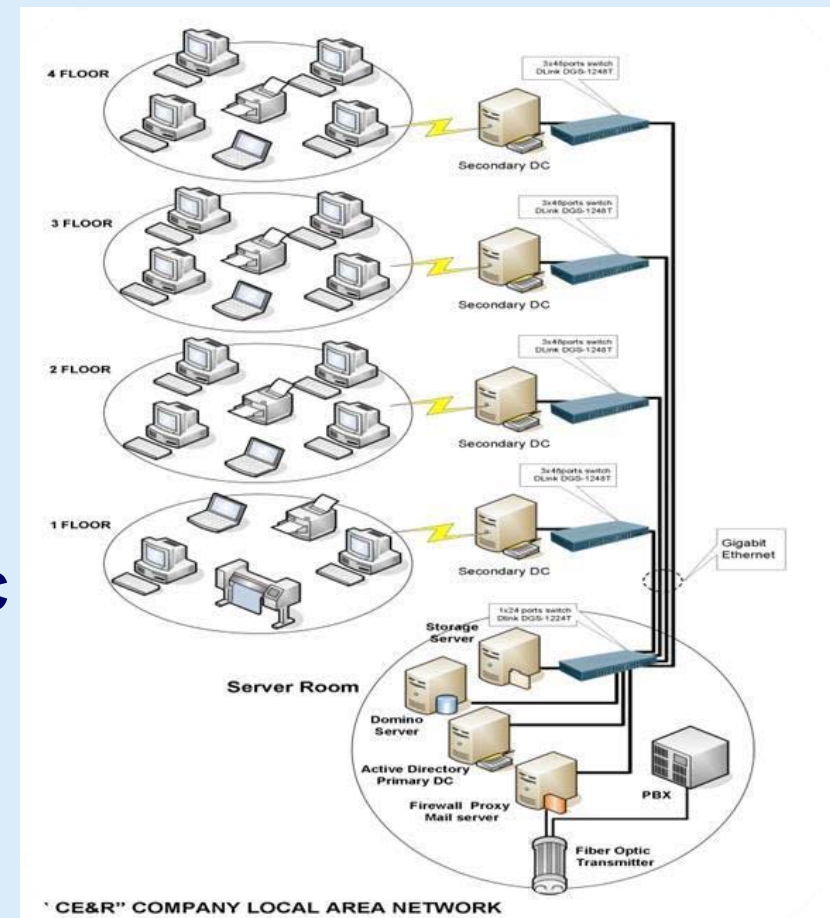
4 FLOOR

3x48ports switch
DLink DGS-1248T

Secondary DC

3 FLOOR

3x48ports switch
DLink DGS-1248T

Secondary DC

2 FLOOR

3x48ports switch
DLink DGS-1248T

Secondary DC

1 FLOOR

3x48ports switch
DLink DGS-1248T

Secondary DC

Gigabit Ethernet

c

1x24 ports switch
Dlink DGS-1224T

Storage Server

Server Room

Domino Server

Active Directory Primary DC

PBX

Firewall Proxy Mail server

Fiber Optic Transmitter

' CE&R" COMPANY LOCAL AREA NETWORK